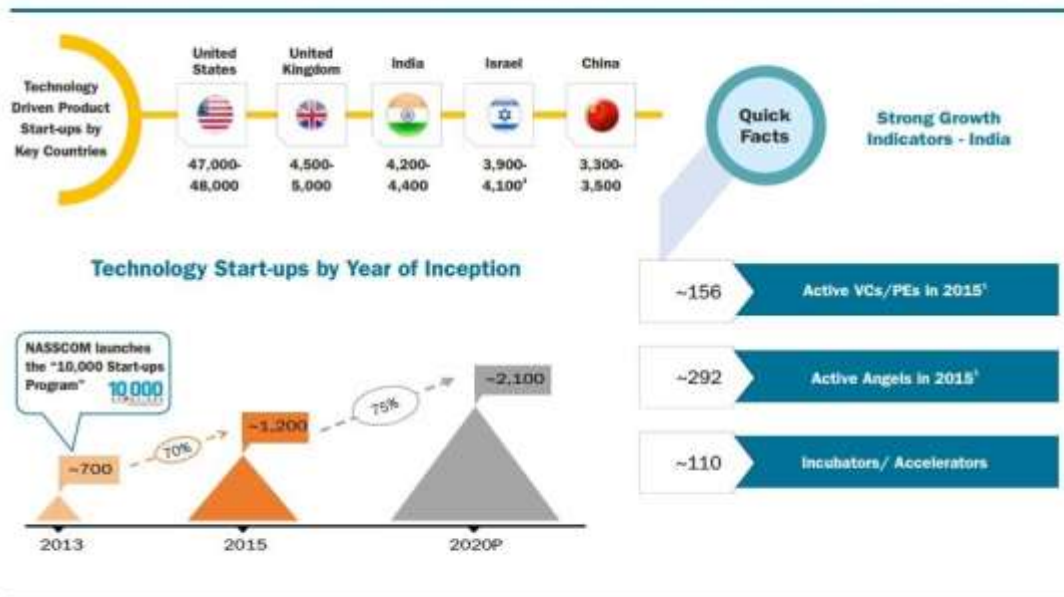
Technology Driven Product Start-ups by Key Countries

United States
47,000-48,000

United Kingdom
4,500-5,000

India
4,200-4,400

Israel
3,900-4,100¹

China
3,300-3,500

Quick Facts

Strong Growth Indicators - India

Technology Start-ups by Year of Inception

NASSCOM launches the "10,000 Start-ups Program"

10,000

~700

70%

~1,200

75%

~2,100

2013

2015

2020P

~156
Active VCs/PEs in 2015¹

~292
Active Angels in 2015¹

~110
Incubators/ Accelerators